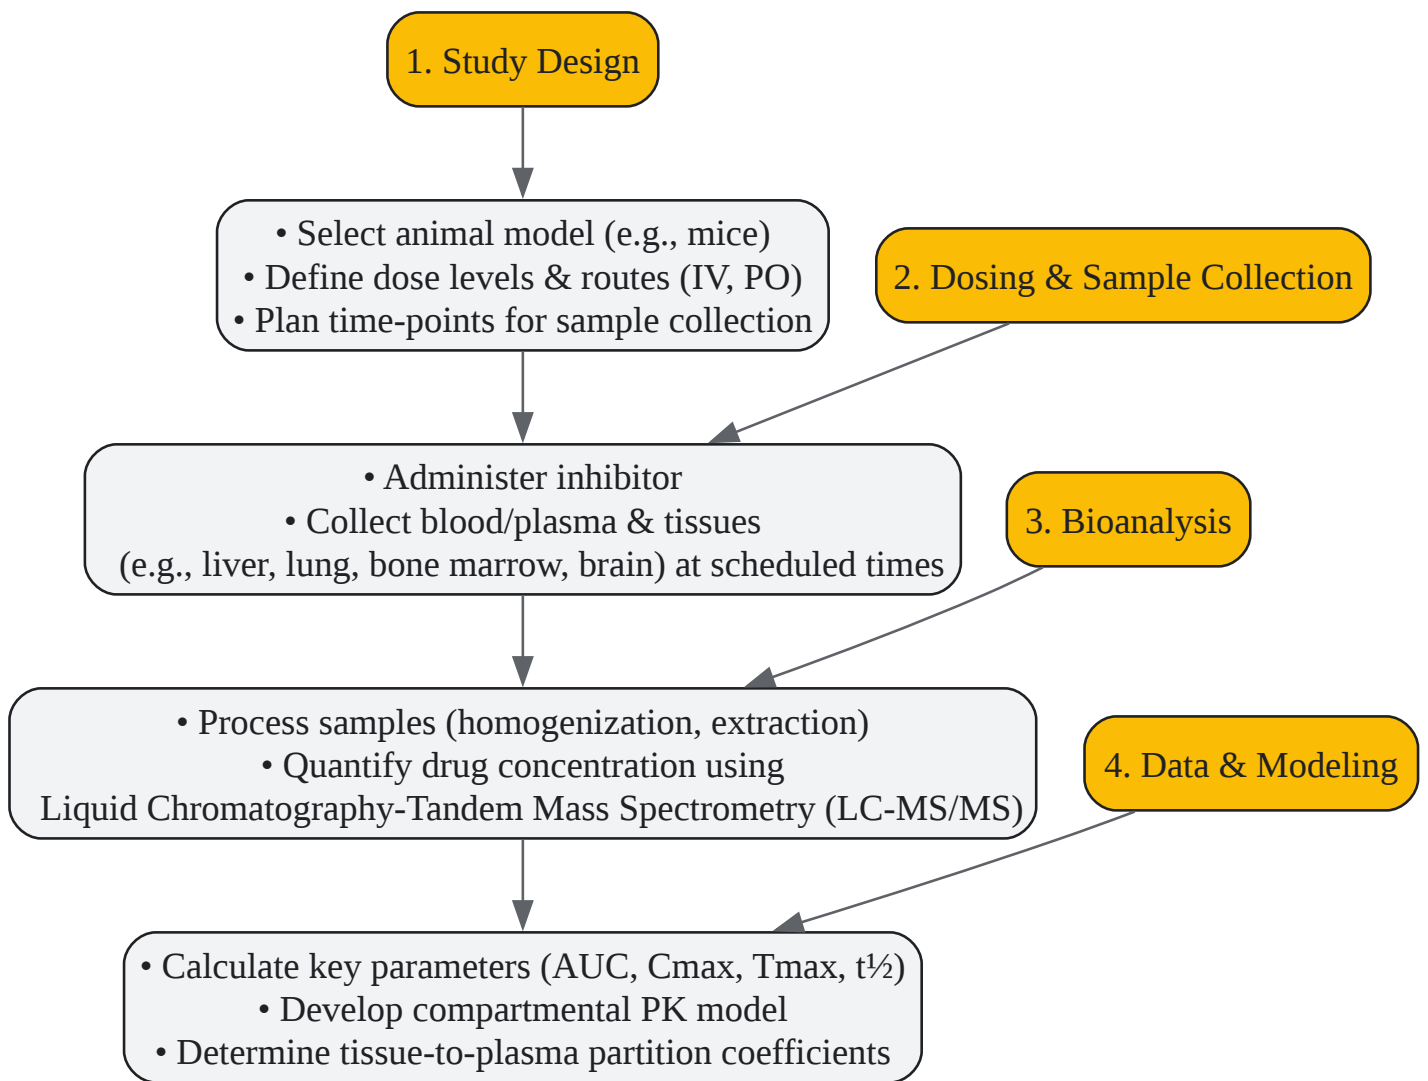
1. Study Design

• Select animal model (e.g., mice)
• Define dose levels & routes (IV, PO)
• Plan time-points for sample collection

2. Dosing & Sample Collection

• Administer inhibitor
• Collect blood/plasma & tissues
(e.g., liver, lung, bone marrow, brain) at scheduled times

3. Bioanalysis

• Process samples (homogenization, extraction)
• Quantify drug concentration using
Liquid Chromatography-Tandem Mass Spectrometry (LC-MS/MS)

4. Data & Modeling

• Calculate key parameters (AUC, Cmax, Tmax, t½)
• Develop compartmental PK model
• Determine tissue-to-plasma partition coefficients